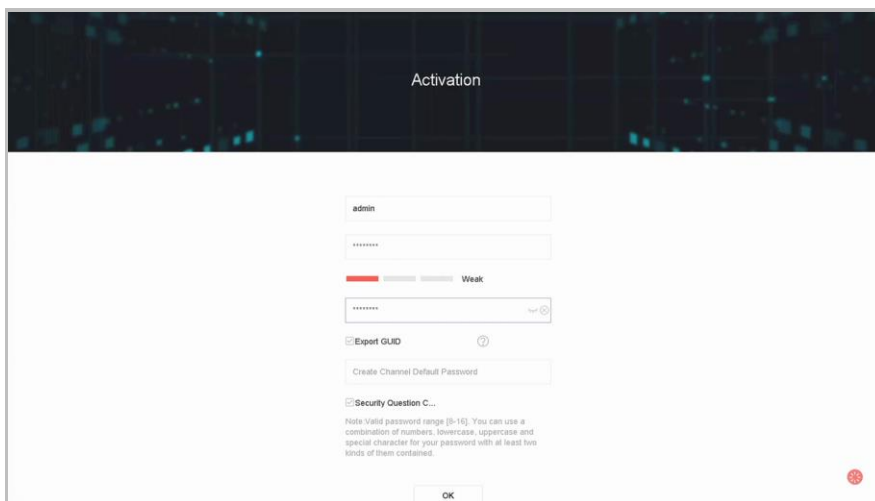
Activation

admin

•••••••••

Weak

•••••••••

Export GUID

Create Channel Default Password

Security Question C...

Note:Valid password range [8-16]. You can use a combination of numbers, lowercase, uppercase and special character for your password with at least two kinds of them contained.

OK